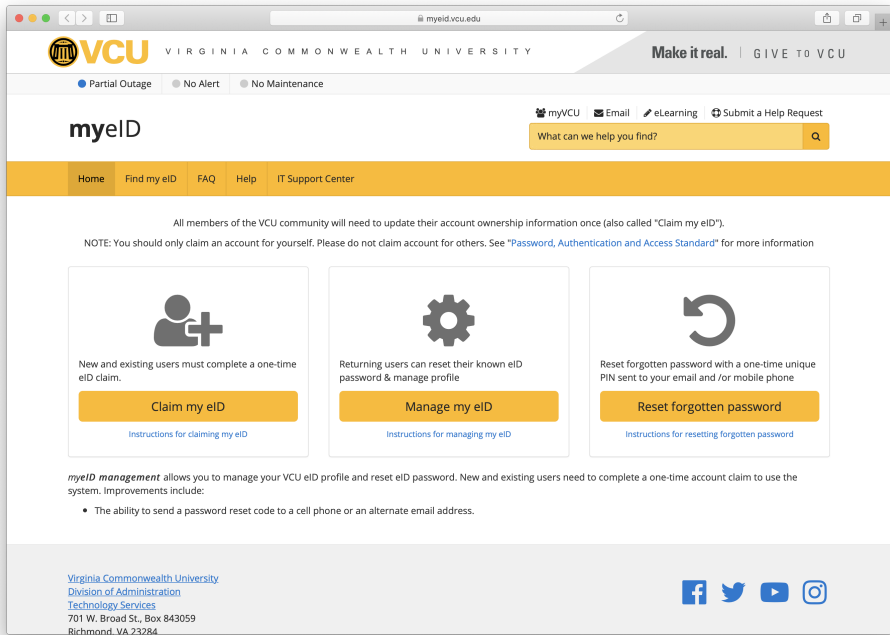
myeid.vcu.edu

VCU VIRGINIA COMMONWEALTH UNIVERSITY

Make it real. | GIVE TO VCU

Partial Outage No Alert No Maintenance

myeID

myVCU Email eLearning Submit a Help Request

What can we help you find?

Home Find my eID FAQ Help IT Support Center

All members of the VCU community will need to update their account ownership information once (also called "Claim my eID").

NOTE: You should only claim an account for yourself. Please do not claim account for others. See "Password, Authentication and Access Standard" for more information

New and existing users must complete a one-time eID claim.

Claim my eID

Instructions for claiming my eID

Returning users can reset their known eID password & manage profile

Manage my eID

Instructions for managing my eID

Reset forgotten password with a one-time unique PIN sent to your email and /or mobile phone

Reset forgotten password

Instructions for resetting forgotten password

*myeID management* allows you to manage your VCU eID profile and reset eID password. New and existing users need to complete a one-time account claim to use the system. Improvements include:

- The ability to send a password reset code to a cell phone or an alternate email address.

Virginia Commonwealth University
Division of Administration
Technology Services
701 W. Broad St., Box 843059
Richmond, VA 23284